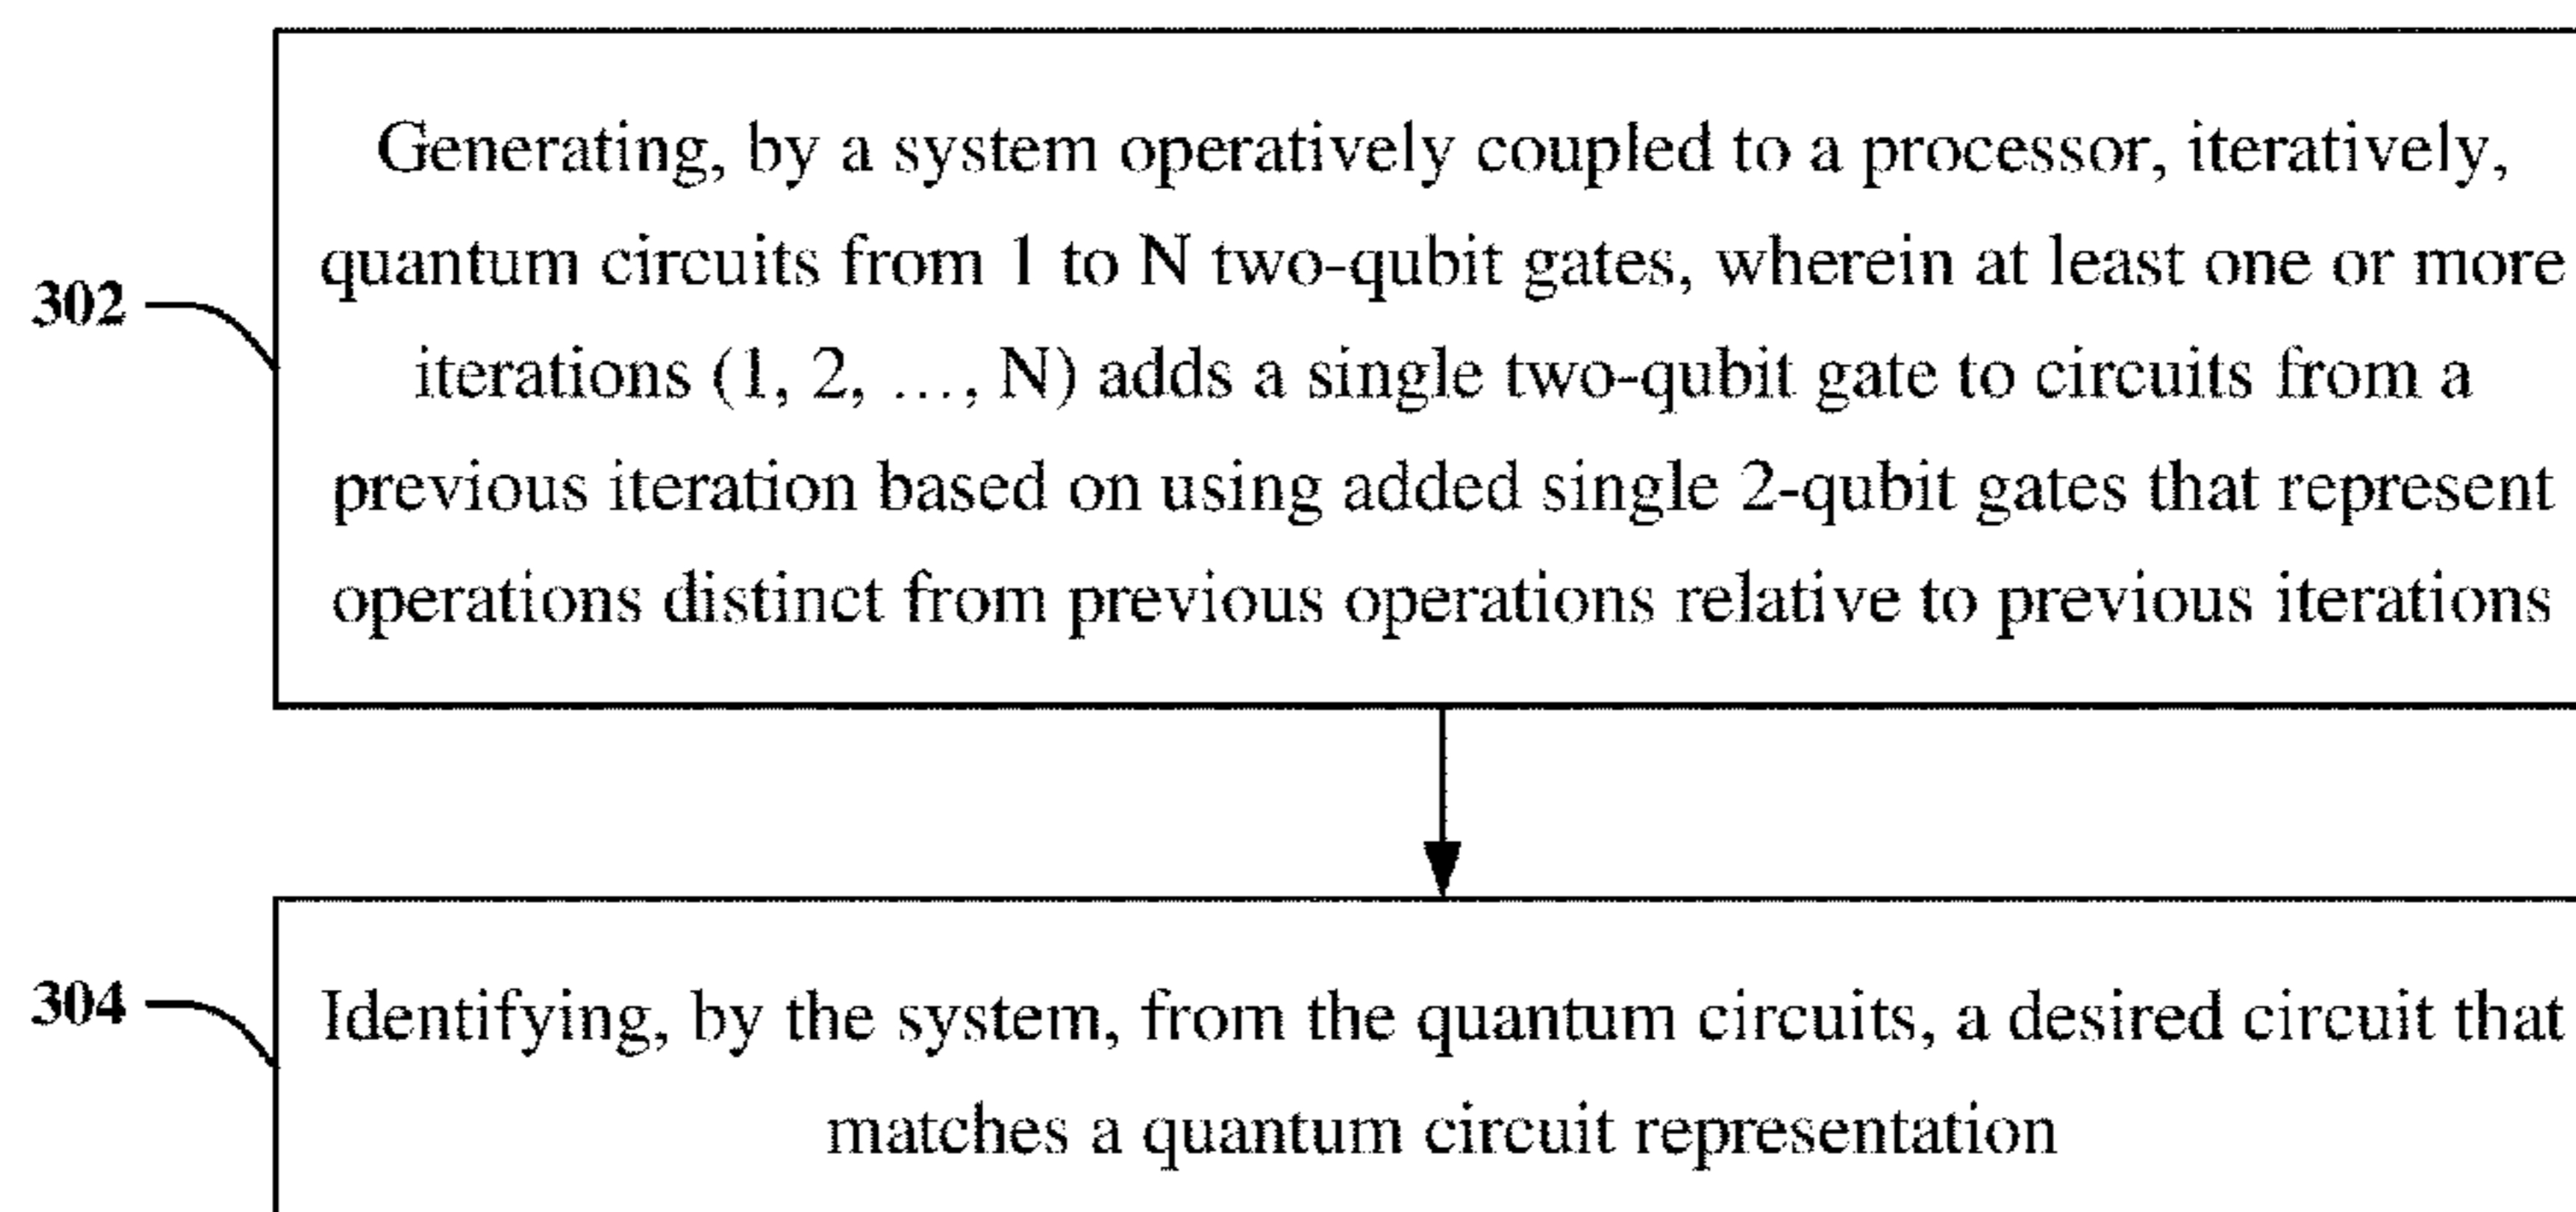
302

Generating, by a system operatively coupled to a processor, iteratively, quantum circuits from 1 to N two-qubit gates, wherein at least one or more iterations (1, 2, …, N) adds a single two-qubit gate to circuits from a previous iteration based on using added single 2-qubit gates that represent operations distinct from previous operations relative to previous iterations

304

Identifying, by the system, from the quantum circuits, a desired circuit that matches a quantum circuit representation